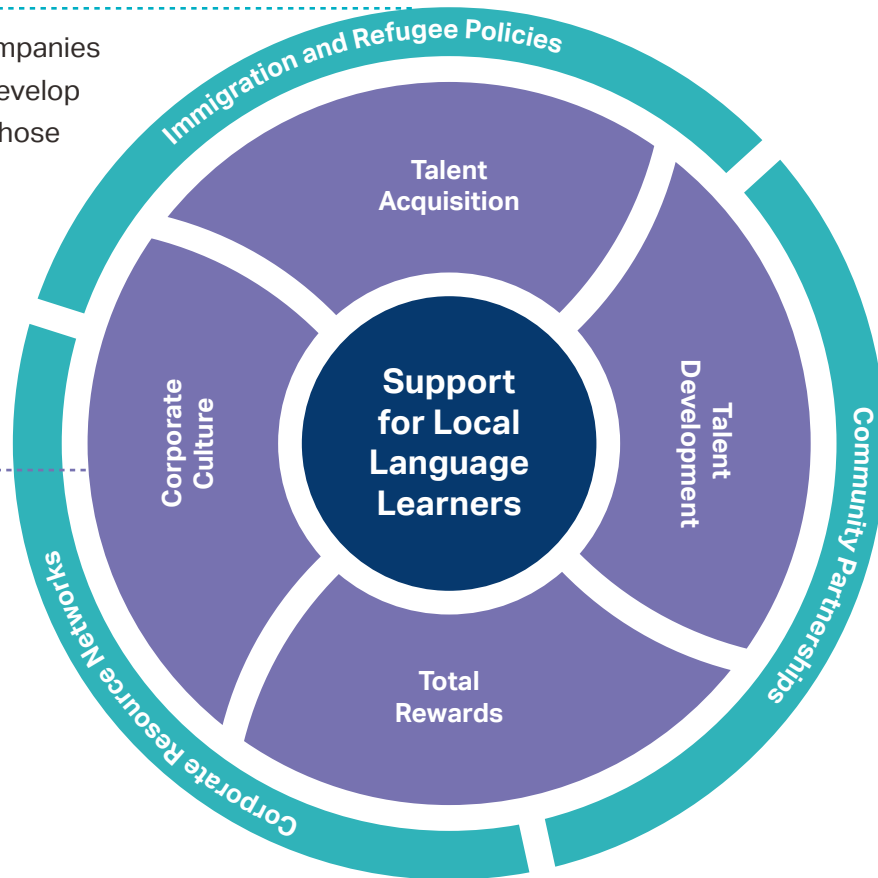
mpanies
evelop
hose

Immigration and Refugee Policies

Talent Acquisition

Corporate Culture

Support for Local Language Learners

Talent Development

Community Partnerships

Total Rewards

Corporate Resource Networks